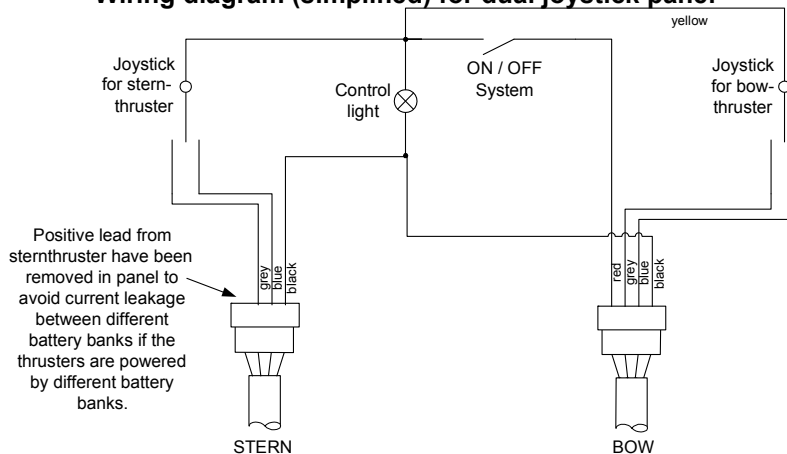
Wiring diagram (simplified) for dual joystick panel

yellow

Joystick for sternthruster

Control light

ON / OFF System

Joystick for bowthruster

Positive lead from sternthruster have been removed in panel to avoid current leakage between different battery banks if the thrusters are powered by different battery banks.

grey
blue
black

red
grey
blue
black

STERN

BOW